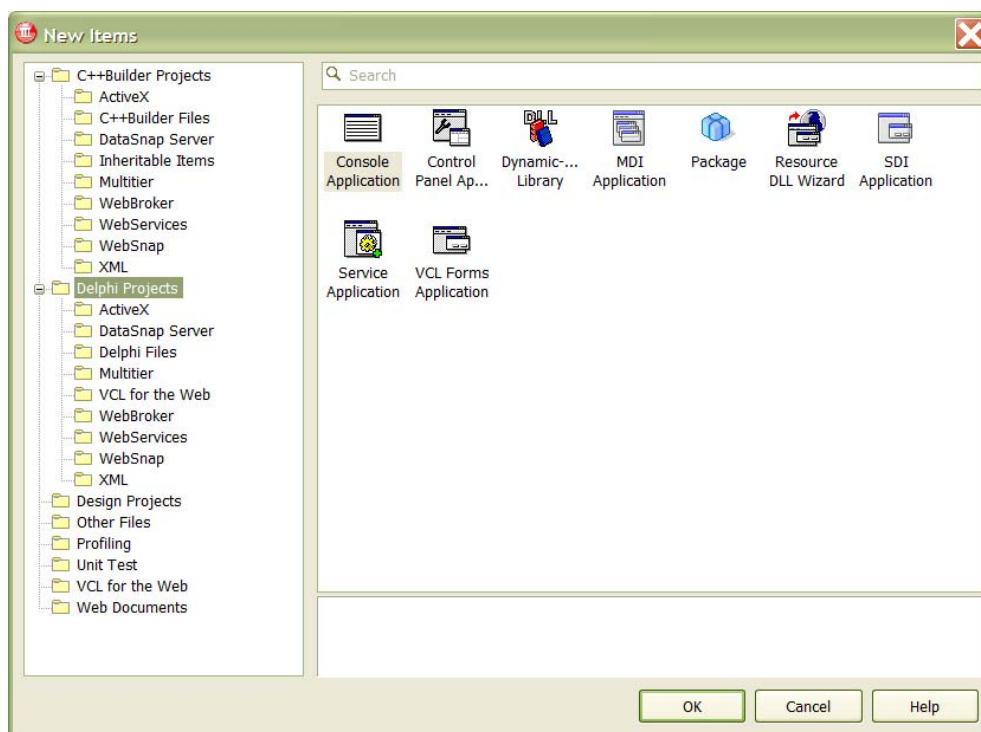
New Items

C++Builder Projects
ActiveX
C++Builder Files
DataSnap Server
Inheritable Items
Multitier
WebBroker
WebServices
WebSnap
XML
Delphi Projects
ActiveX
DataSnap Server
Delphi Files
Multitier
VCL for the Web
WebBroker
WebServices
WebSnap
XML
Design Projects
Other Files
Profiling
Unit Test
VCL for the Web
Web Documents

Search

DLL

Console Application
Control Panel Ap...
Dynamic-... Library
MDI Application
Package
Resource DLL Wizard
SDI Application
Service Application
VCL Forms Application

OK
Cancel
Help